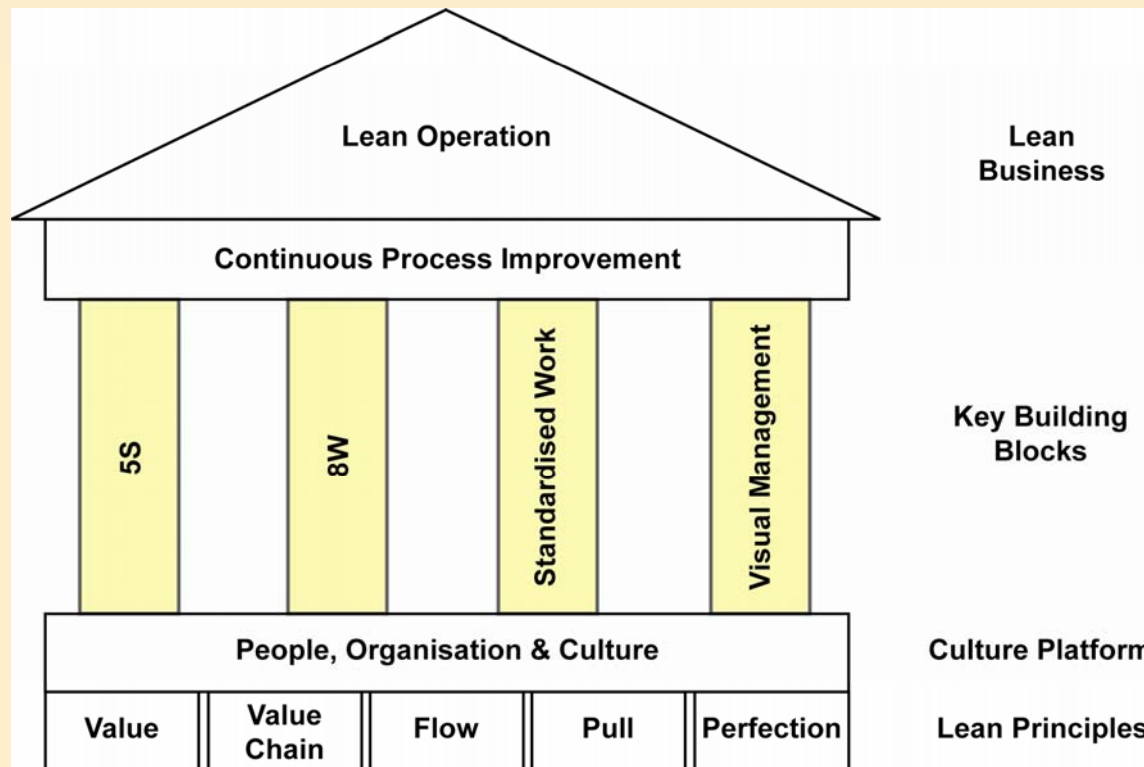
Lean Operation

Lean Business

Continuous Process Improvement

5S

8W

Standardised Work

Visual Management

Key Building Blocks

People, Organisation & Culture

Culture Platform

| Value | Value Chain | Flow | Pull | Perfection |
|---|---|---|---|---|

Lean Principles